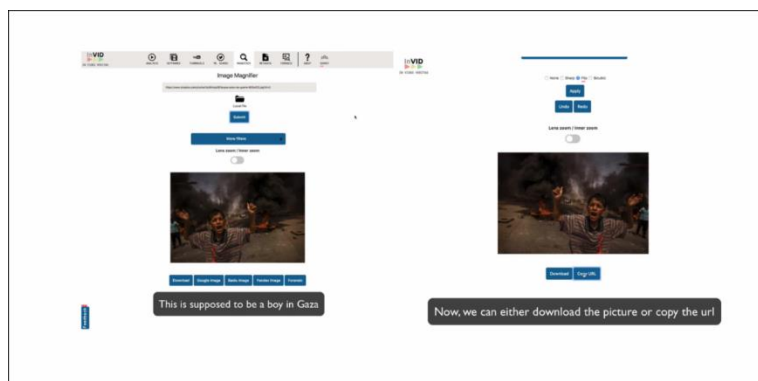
InVID

Image Magnifier

Local file

Submit

Show More

Lens zoom / Inner zoom

Download

Google Image

Baidu Image

Yandex Image

Forensic

This is supposed to be a boy in Gaza

Feedback

InVID

None Sharp Flip Bicubic

Apply

Undo

Redo

Lens zoom / Inner zoom

Download

Copy URL

Now, we can either download the picture or copy the url